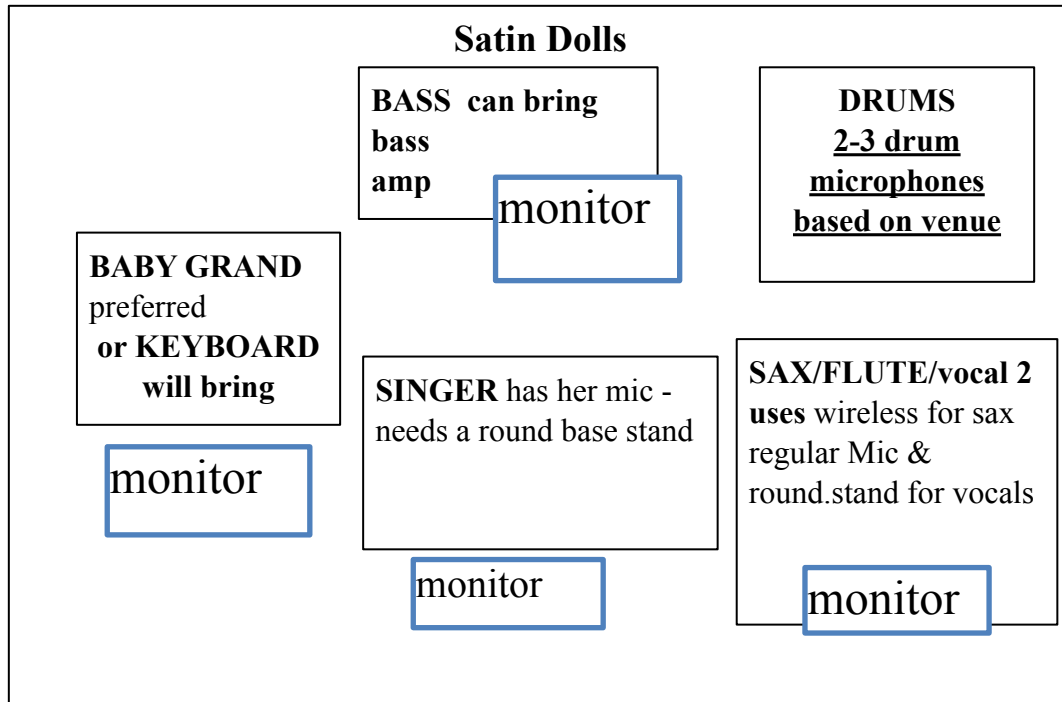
Satin Dolls

BASS can bring bass amp

monitor

DRUMS
2-3 drum microphones based on venue

BABY GRAND preferred
or KEYBOARD will bring

monitor

SINGER has her mic - needs a round base stand

monitor

SAX/FLUTE/vocal 2 uses wireless for sax regular Mic & round.stand for vocals

monitor